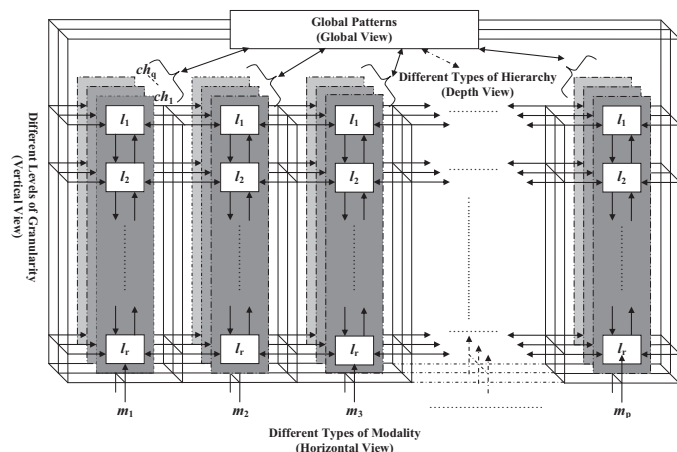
Global Patterns
(Global View)

$ch_q$
$ch_1$

Different Types of Hierarchy
(Depth View)

Different Levels of Granularity
(Vertical View)

$l_1$
$l_2$
$l_r$

$l_1$
$l_2$
$l_r$

$l_1$
$l_2$
$l_r$

$l_1$
$l_2$
$l_r$

$m_1$
$m_2$
$m_3$
$m_p$

Different Types of Modality
(Horizontal View)